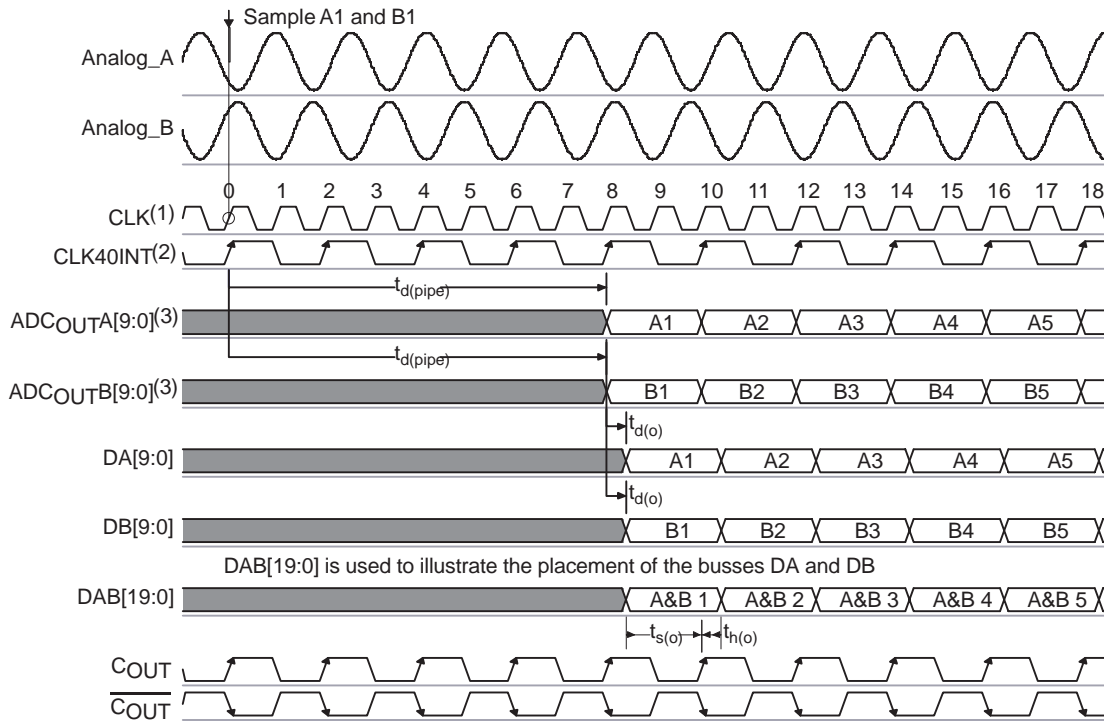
Sample A1 and B1

Analog_A

Analog_B

0 1 2 3 4 5 6 7 8 9 10 11 12 13 14 15 16 17 18

CLK$^{(1)}$

CLK40INT$^{(2)}$

$t_{d(pipe)}$

ADC$_{OUT}$A[9:0]$^{(3)}$

A1 A2 A3 A4 A5

$t_{d(pipe)}$

ADC$_{OUT}$B[9:0]$^{(3)}$

B1 B2 B3 B4 B5

$t_{d(o)}$

DA[9:0]

A1 A2 A3 A4 A5

$t_{d(o)}$

DB[9:0]

B1 B2 B3 B4 B5

DAB[19:0] is used to illustrate the placement of the busses DA and DB

DAB[19:0]

A&B 1 A&B 2 A&B 3 A&B 4 A&B 5

$t_{s(o)}$ $t_{h(o)}$

C$_{OUT}$

$\overline{C_{OUT}}$